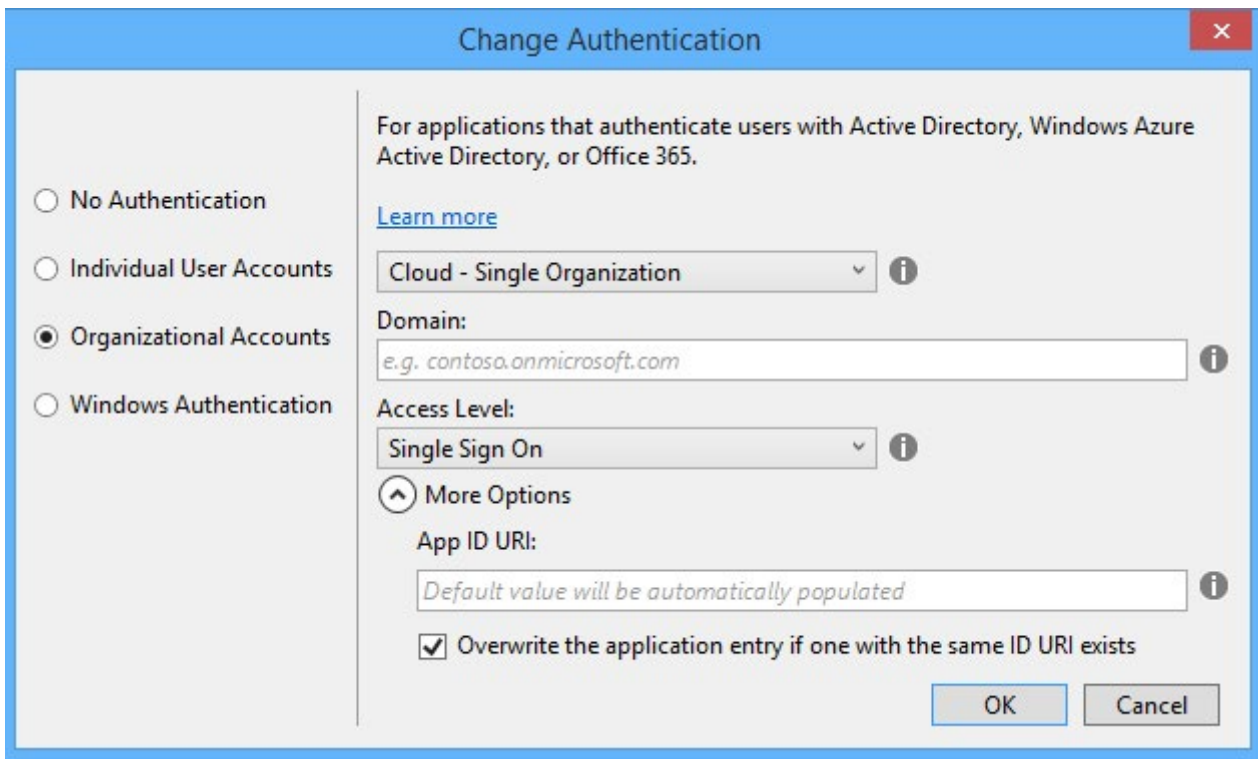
Change Authentication

No Authentication

Individual User Accounts

Organizational Accounts

Windows Authentication

For applications that authenticate users with Active Directory, Windows Azure Active Directory, or Office 365.

Learn more

Cloud - Single Organization

Domain:

e.g. contoso.onmicrosoft.com

Access Level:

Single Sign On

More Options

App ID URI:

Default value will be automatically populated

Overwrite the application entry if one with the same ID URI exists

OK

Cancel